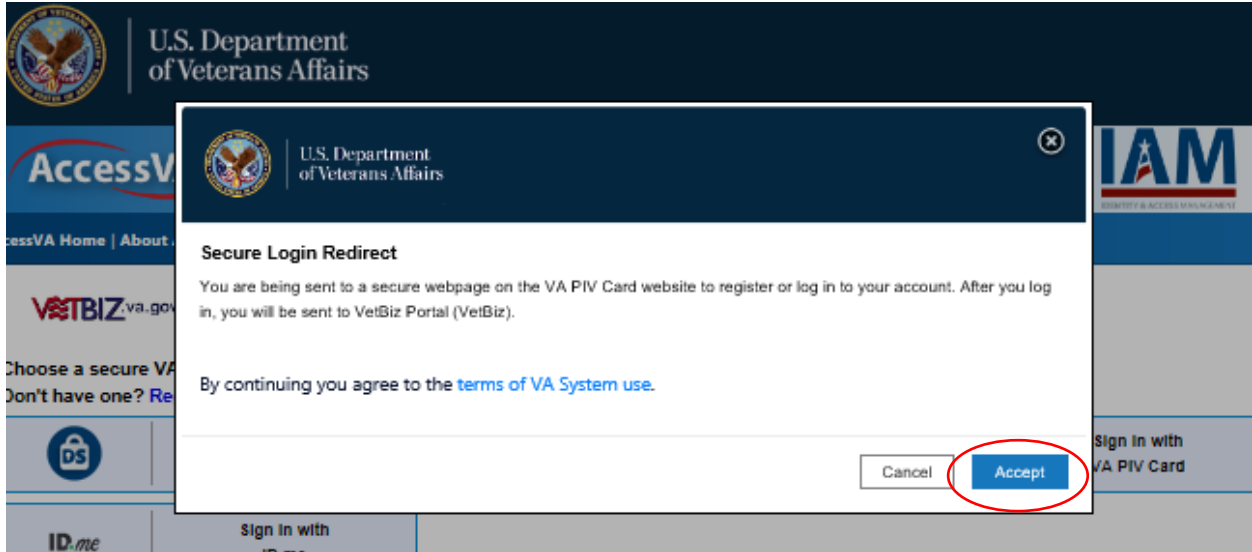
U.S. Department of Veterans Affairs

AccessV

IAM
IDENTITY & ACCESS MANAGEMENT

cessVA Home | About

VETBIZ va.gov

Choose a secure VA
Don't have one? Re

U.S. Department of Veterans Affairs

Secure Login Redirect

You are being sent to a secure webpage on the VA PIV Card website to register or log in to your account. After you log in, you will be sent to VetBiz Portal (VetBiz).

By continuing you agree to the terms of VA System use.

Cancel

Accept

DS

Sign in with VA PIV Card

ID.me

Sign in with
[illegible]